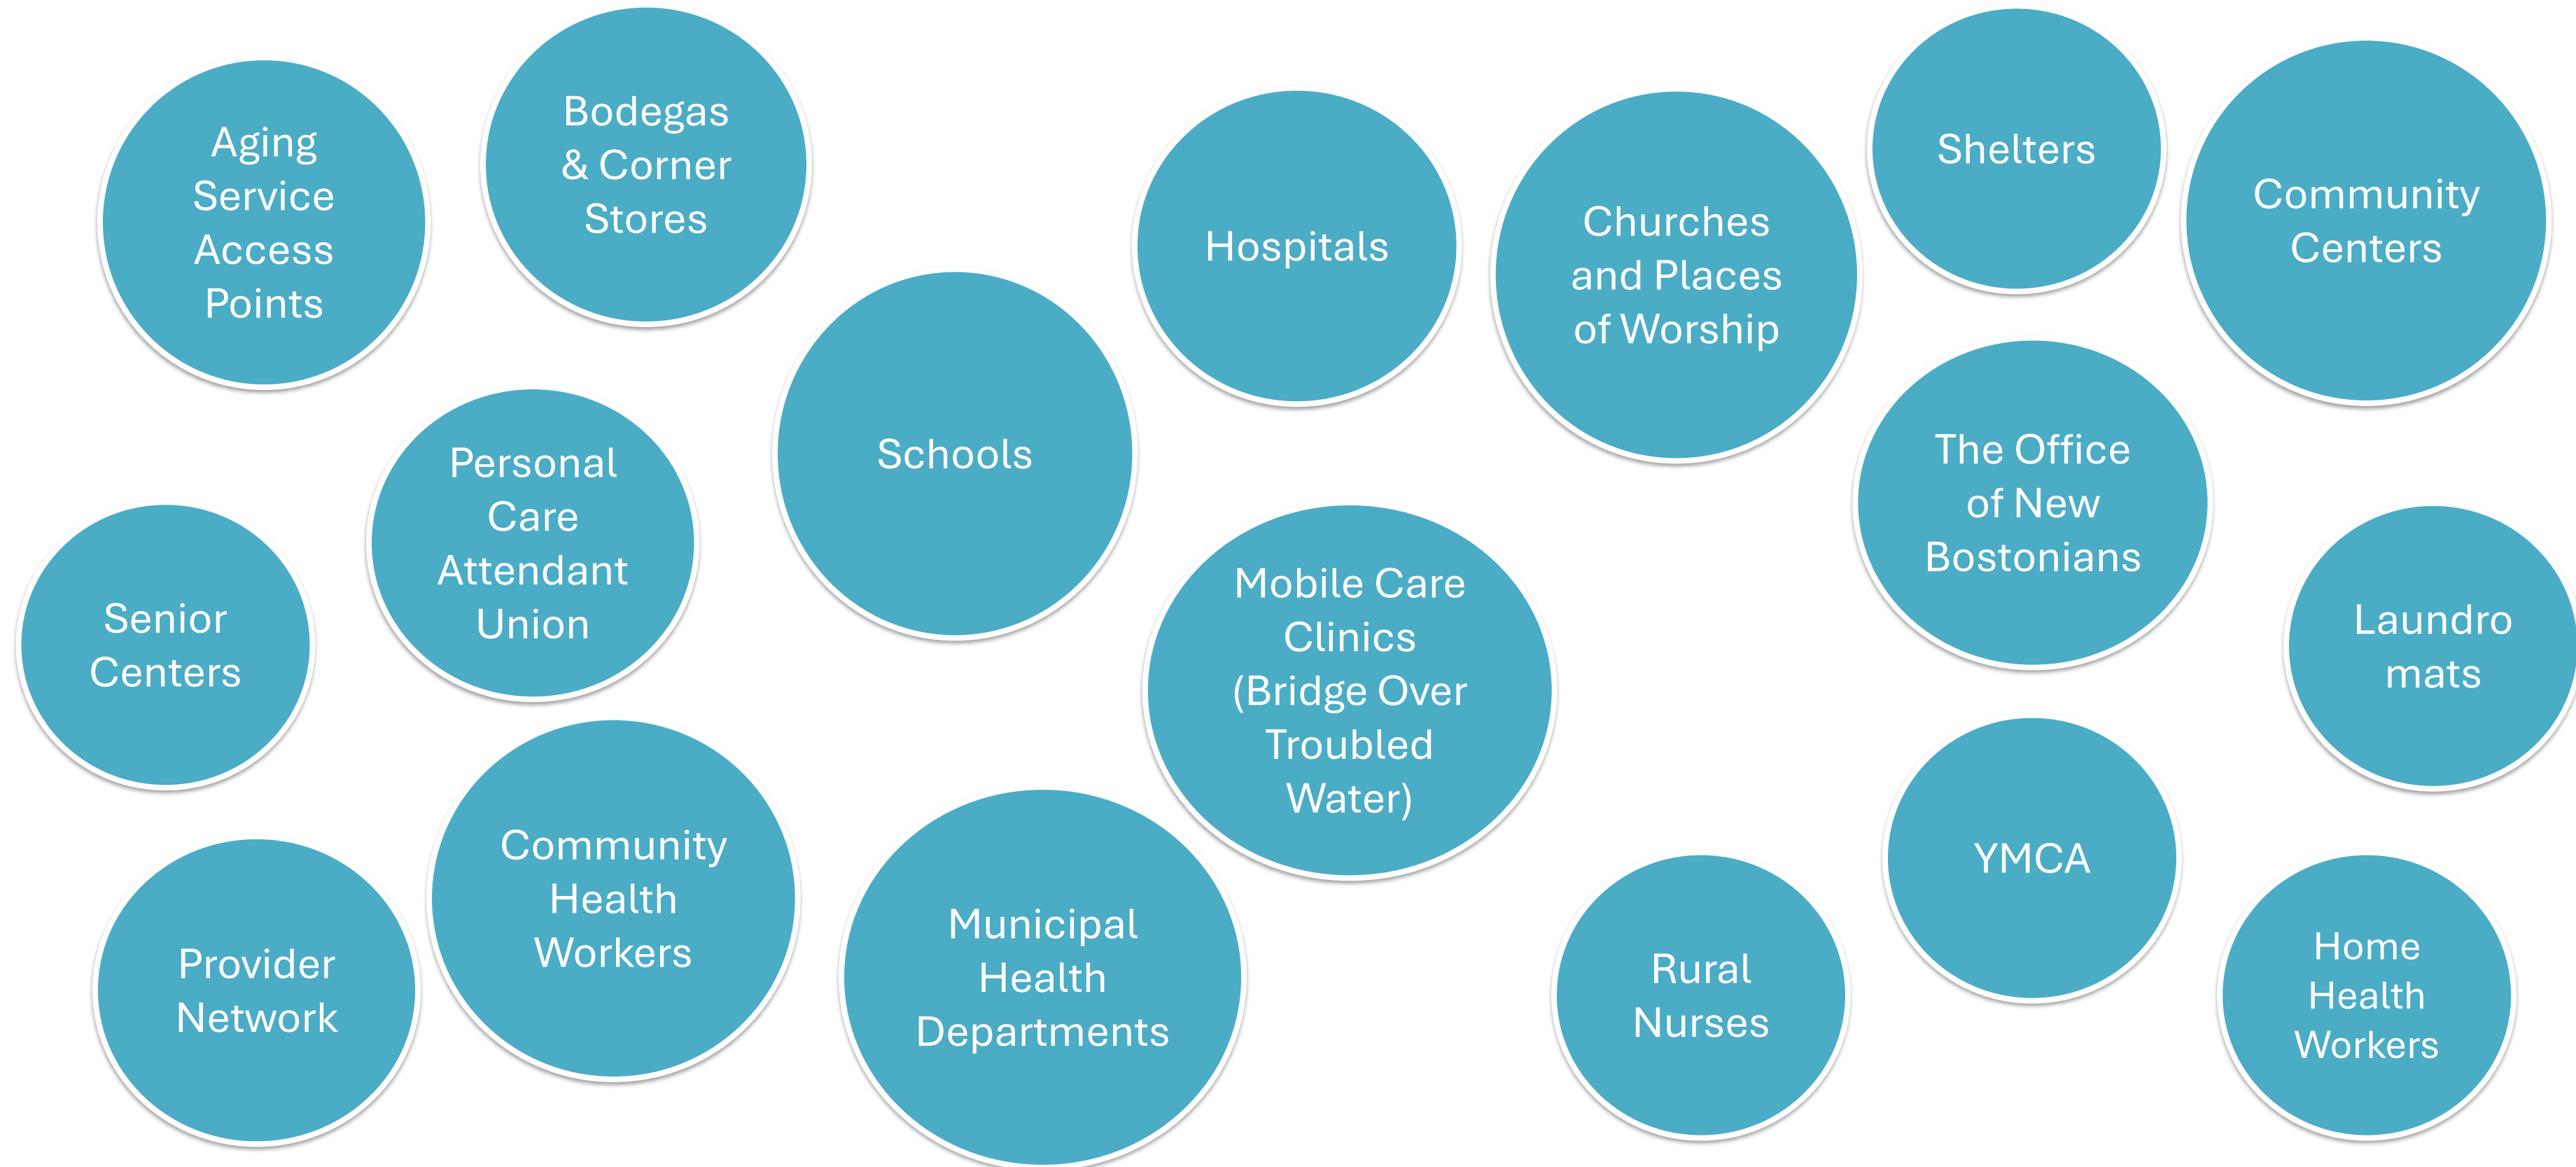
Aging Service Access Points

Bodegas & Corner Stores

Hospitals

Churches and Places of Worship

Shelters

Community Centers

Schools

Personal Care Attendant Union

The Office of New Bostonians

Senior Centers

Mobile Care Clinics (Bridge Over Troubled Water)

Laundromats

Community Health Workers

YMCA

Provider Network

Municipal Health Departments

Rural Nurses

Home Health Workers